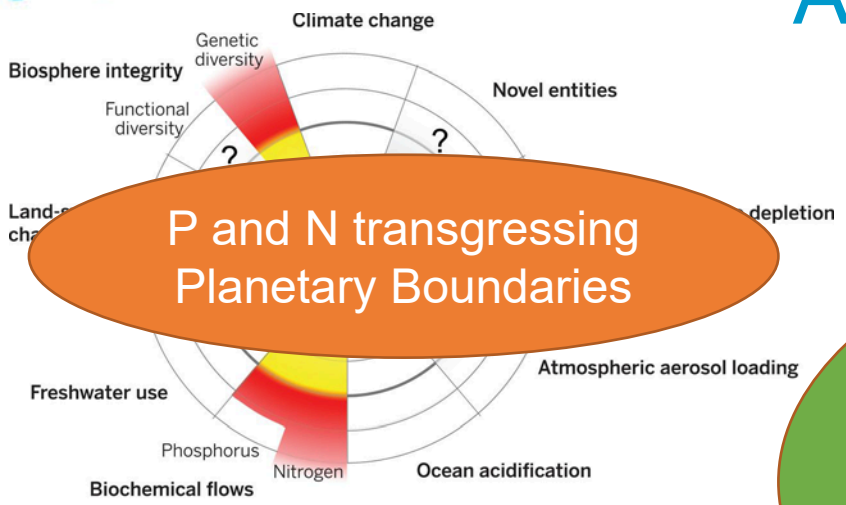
Climate change

Genetic diversity

Biosphere integrity

Novel entities

Functional diversity

?

?

Land-s
cha

depletion

P and N transgressing Planetary Boundaries

Atmospheric aerosol loading

Freshwater use

Phosphorus

Nitrogen

Ocean acidification

Biochemical flows

A